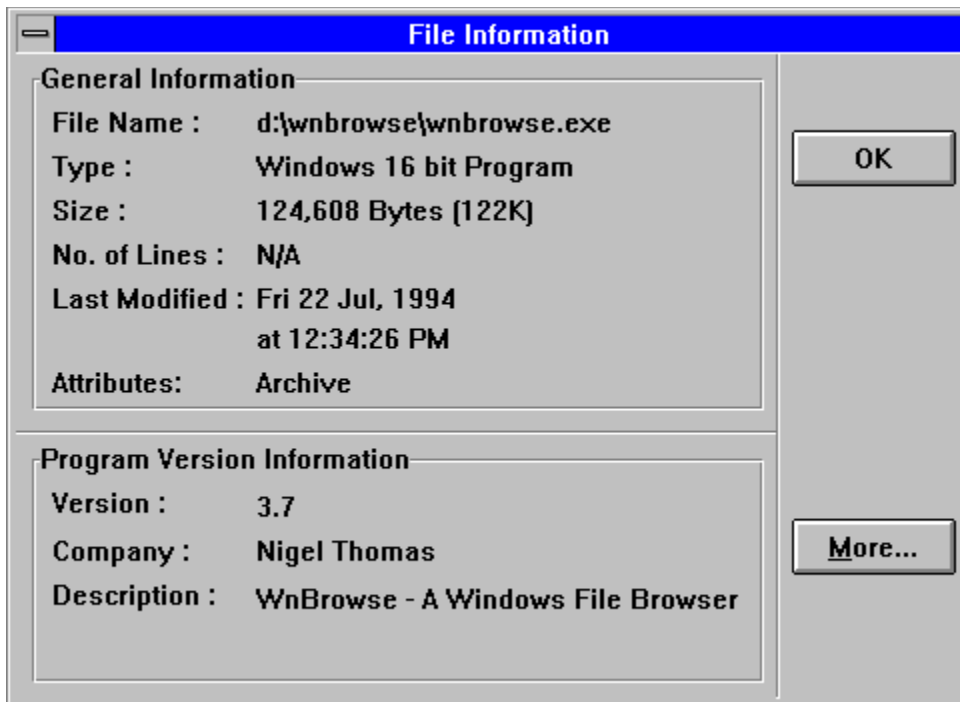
File Information

General Information

File Name : d:\wnbrowse\wnbrowse.exe

Type : Windows 16 bit Program

Size : 124,608 Bytes (122K)

No. of Lines : N/A

Last Modified : Fri 22 Jul, 1994 at 12:34:26 PM

Attributes: Archive

OK

Program Version Information

Version : 3.7

Company : Nigel Thomas

Description : WnBrowse - A Windows File Browser

More...